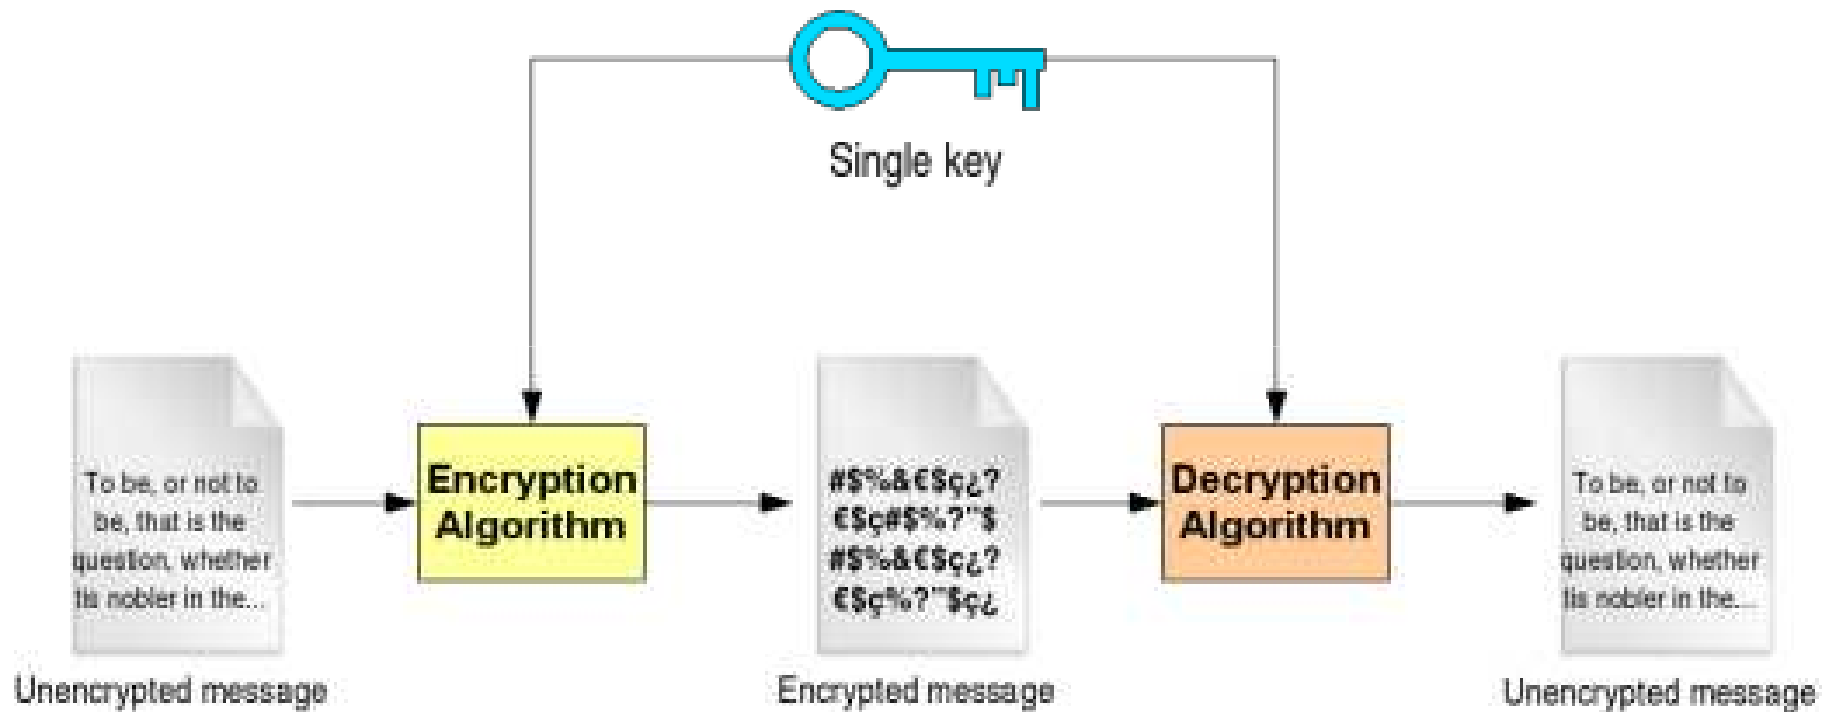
Single key

To be, or not to be, that is the question, whether tis nobler in the...

Unencrypted message

Encryption Algorithm

#$%&€$ç¿?
€$ç#$%?"$
#$%&€$ç¿?
€$ç%?"$ç¿

Encrypted message

Decryption Algorithm

To be, or not to be, that is the question, whether tis nobler in the...

Unencrypted message